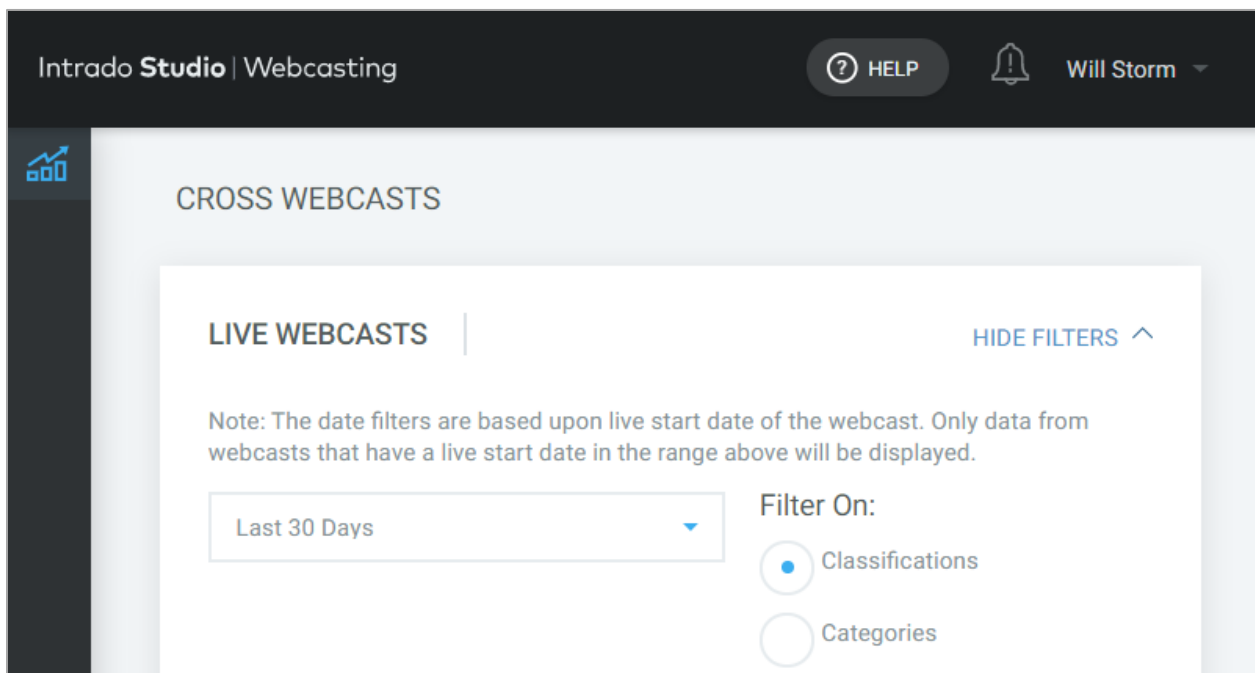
Intrado Studio | Webcasting

HELP

Will Storm

CROSS WEBCASTS

LIVE WEBCASTS

HIDE FILTERS

Note: The date filters are based upon live start date of the webcast. Only data from webcasts that have a live start date in the range above will be displayed.

Last 30 Days

Filter On:

Classifications

Categories